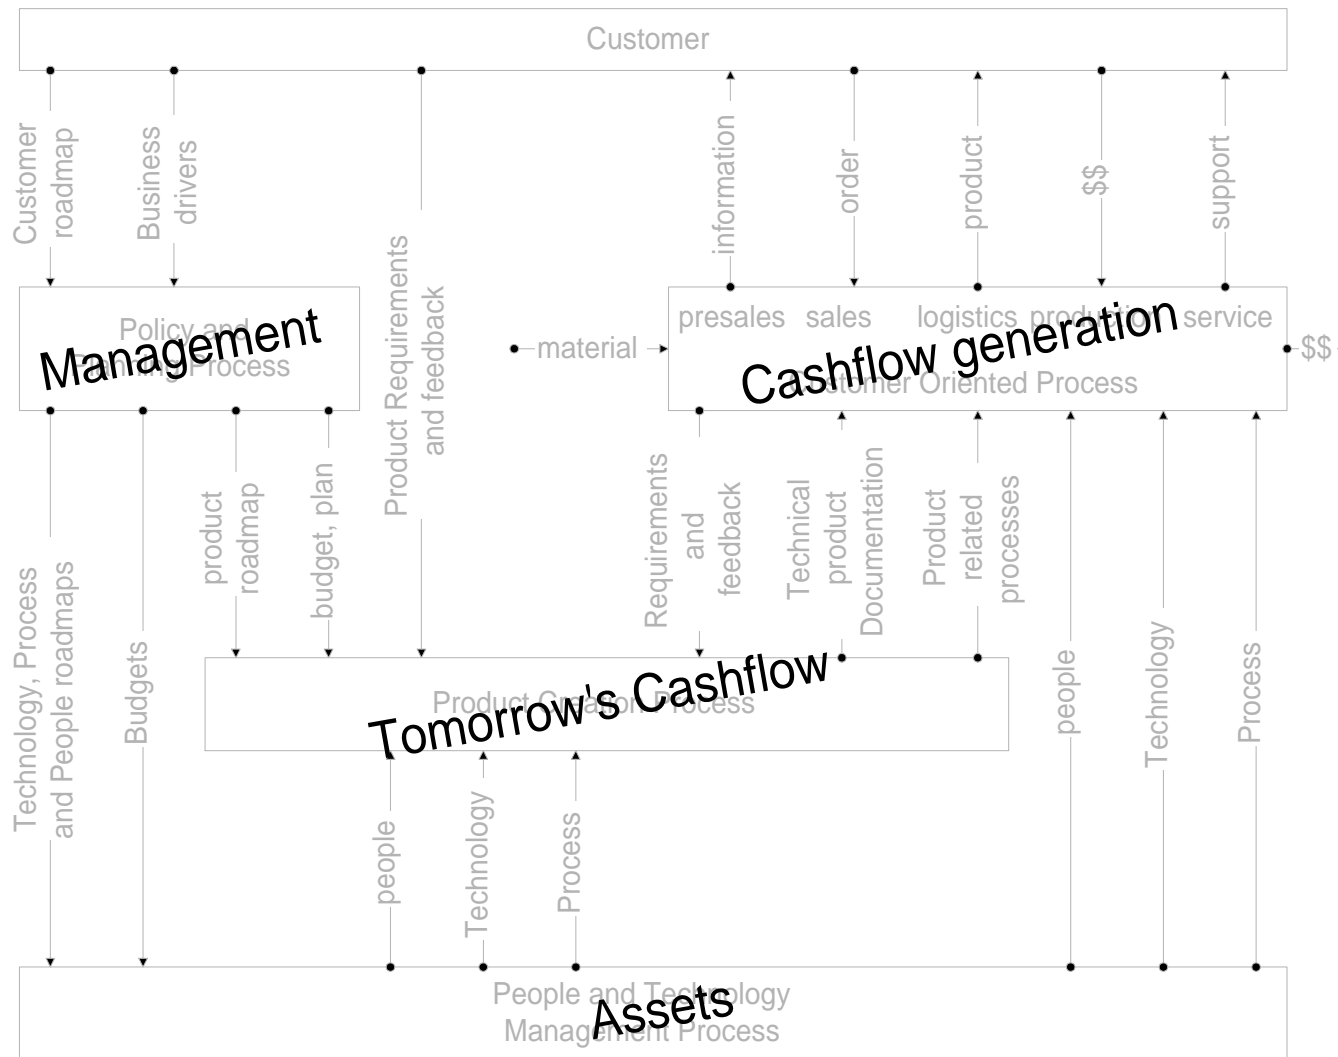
Customer

Customer roadmap

Business drivers

Product Requirements and feedback

information

order

product

$$

support

Policy and Planning Process

Management

material

presales sales logistics production service

Cashflow generation

Customer Oriented Process

$$

Technology, Process and People roadmaps

Budgets

product roadmap

budget, plan

Requirements and feedback

Technical product Documentation

Product related processes

people

Technology

Process

Product Creation Process

Tomorrow's Cashflow

people

Technology

Process

People and Technology Management Process

Assets